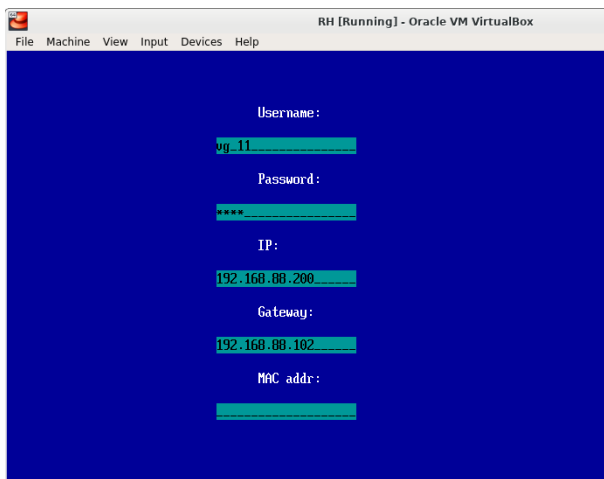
RH [Running] - Oracle VM VirtualBox

File Machine View Input Devices Help

Username:

vg_11______________

Password:

****______________

IP:

192.168.88.200_____

Gateway:

192.168.88.102_____

MAC addr:

___________________